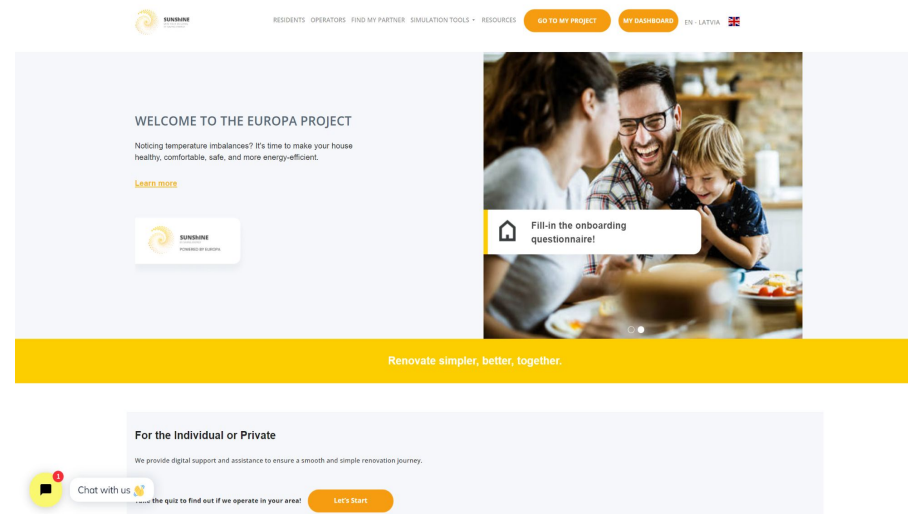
SUNSHINE

RESIDENTS OPERATORS FIND MY PARTNER SIMULATION TOOLS RESOURCES GO TO MY PROJECT MY DASHBOARD EN · LATVIA

WELCOME TO THE EUROPA PROJECT

Noticing temperature imbalances? It's time to make your house healthy, comfortable, safe, and more energy-efficient.

Learn more

SUNSHINE
POWERED BY EUROPA

Fill-in the onboarding questionnaire!

Renovate simpler, better, together.

For the Individual or Private

We provide digital support and assistance to ensure a smooth and simple renovation journey.

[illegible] the quiz to find out if we operate in your area! Let's Start

1
Chat with us 👋